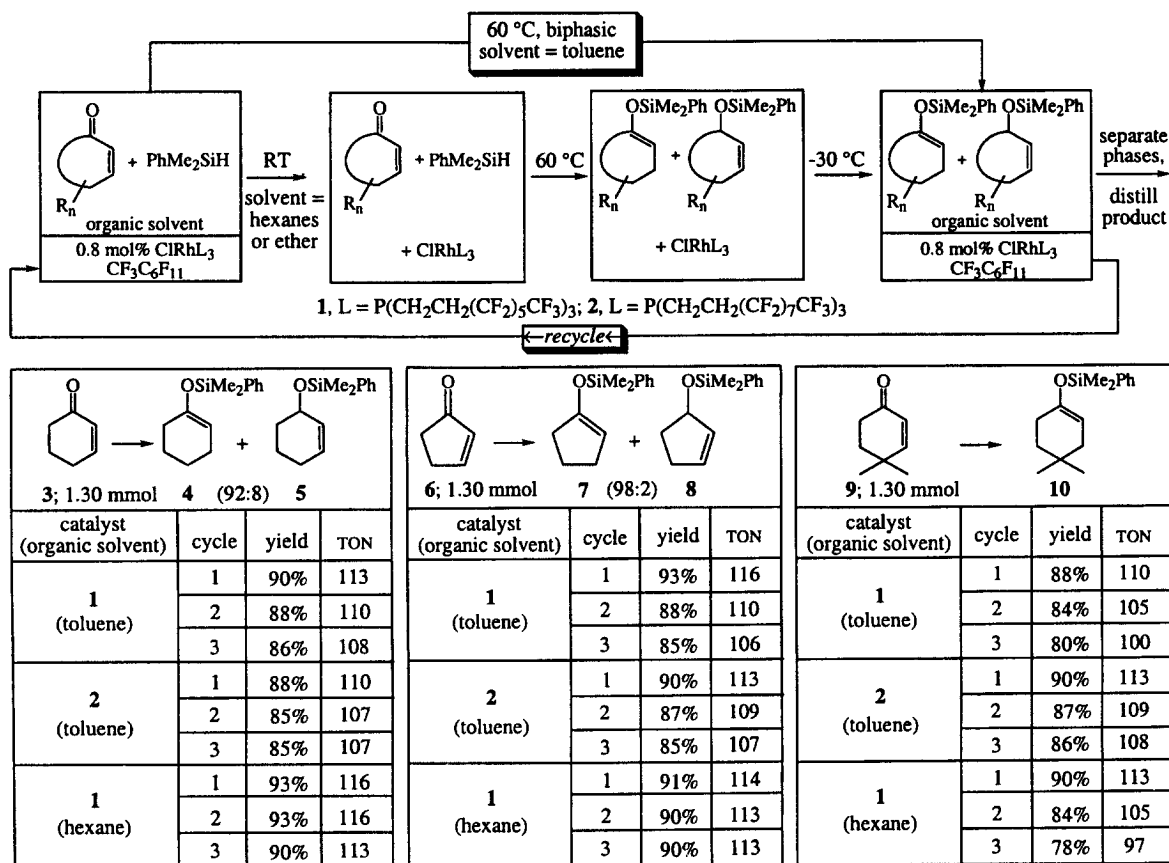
60 °C, biphasic solvent = toluene

O

+ PhMe$_2$SiH

R$_n$

organic solvent

0.8 mol% ClRhL$_3$
$CF_3C_6F_{11}$

RT

solvent = hexanes or ether

O

+ PhMe$_2$SiH

R$_n$

+ ClRhL$_3$

60 °C

OSiMe$_2$Ph OSiMe$_2$Ph

+

R$_n$ R$_n$

+ ClRhL$_3$

-30 °C

OSiMe$_2$Ph OSiMe$_2$Ph

+

R$_n$ R$_n$

organic solvent

0.8 mol% ClRhL$_3$
$CF_3C_6F_{11}$

separate phases, distill product

1, L = P(CH$_2$CH$_2$(CF$_2$)$_5$CF$_3$)$_3$; 2, L = P(CH$_2$CH$_2$(CF$_2$)$_7$CF$_3$)$_3$

←recycle←

O OSiMe$_2$Ph OSiMe$_2$Ph

+

3; 1.30 mmol 4 (92:8) 5

| catalyst (organic solvent) | cycle | yield | TON |
|---|---|---|---|
| 1 (toluene) | 1 | 90% | 113 |
| | 2 | 88% | 110 |
| | 3 | 86% | 108 |
| 2 (toluene) | 1 | 88% | 110 |
| | 2 | 85% | 107 |
| | 3 | 85% | 107 |
| 1 (hexane) | 1 | 93% | 116 |
| | 2 | 93% | 116 |
| | 3 | 90% | 113 |

O OSiMe$_2$Ph OSiMe$_2$Ph

+

6; 1.30 mmol 7 (98:2) 8

| catalyst (organic solvent) | cycle | yield | TON |
|---|---|---|---|
| 1 (toluene) | 1 | 93% | 116 |
| | 2 | 88% | 110 |
| | 3 | 85% | 106 |
| 2 (toluene) | 1 | 90% | 113 |
| | 2 | 87% | 109 |
| | 3 | 85% | 107 |
| 1 (hexane) | 1 | 91% | 114 |
| | 2 | 90% | 113 |
| | 3 | 90% | 113 |

O OSiMe$_2$Ph

9; 1.30 mmol 10

| catalyst (organic solvent) | cycle | yield | TON |
|---|---|---|---|
| 1 (toluene) | 1 | 88% | 110 |
| | 2 | 84% | 105 |
| | 3 | 80% | 100 |
| 2 (toluene) | 1 | 90% | 113 |
| | 2 | 87% | 109 |
| | 3 | 86% | 108 |
| 1 (hexane) | 1 | 90% | 113 |
| | 2 | 84% | 105 |
| | 3 | 78% | 97 |